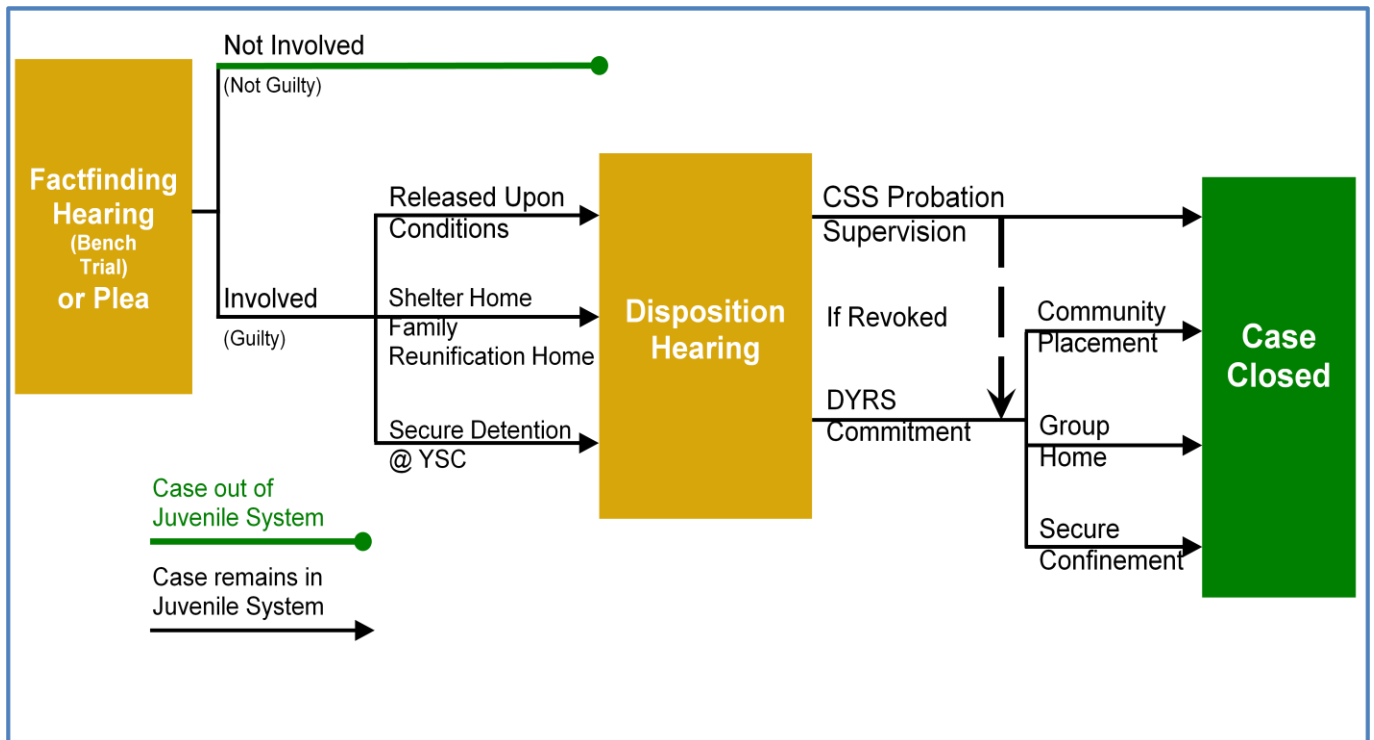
Factfinding Hearing (Bench Trial) or Plea

Not Involved
(Not Guilty)

Involved
(Guilty)

Released Upon Conditions

Shelter Home
Family Reunification Home

Secure Detention @ YSC

Disposition Hearing

CSS Probation Supervision

If Revoked

DYRS Commitment

Community Placement

Group Home

Secure Confinement

Case Closed

Case out of Juvenile System

Case remains in Juvenile System